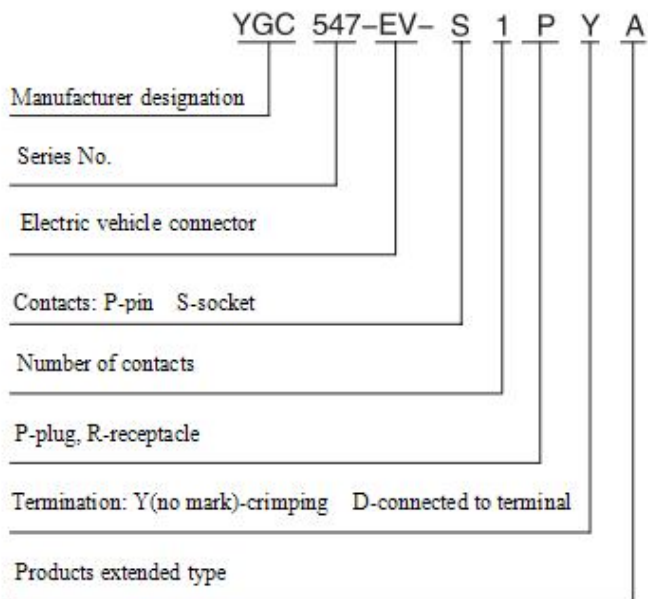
YGC 547–EV– S 1 P Y A

Manufacturer designation

Series No.

Electric vehicle connector

Contacts: P-pin S-socket

Number of contacts

P-plug, R-receptacle

Termination: Y(no mark)-crimping D-connected to terminal

Products extended type